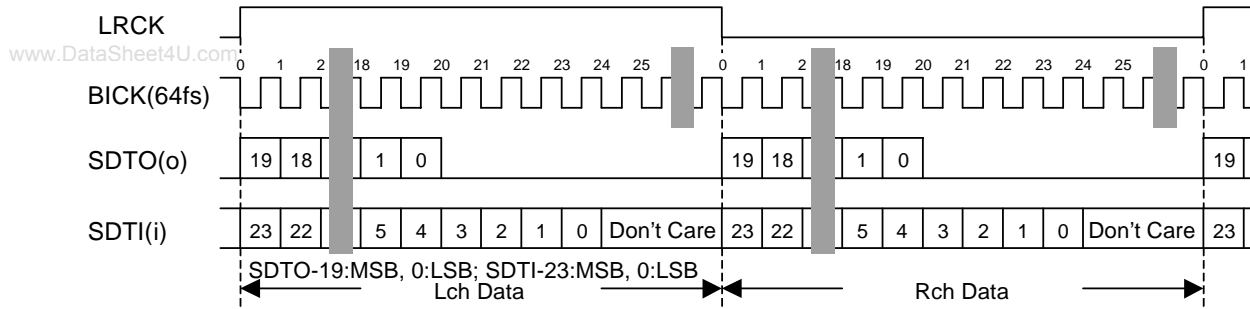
LRCK

www.DataSheet4U.com

0 1 2 18 19 20 21 22 23 24 25 0 1 2 18 19 20 21 22 23 24 25 0 1

BICK(64fs)

SDTO(o) 19 18 1 0 19 18 1 0 19

SDTI(i) 23 22 5 4 3 2 1 0 Don't Care 23 22 5 4 3 2 1 0 Don't Care 23

SDTO-19:MSB, 0:LSB; SDTI-23:MSB, 0:LSB

Lch Data

Rch Data